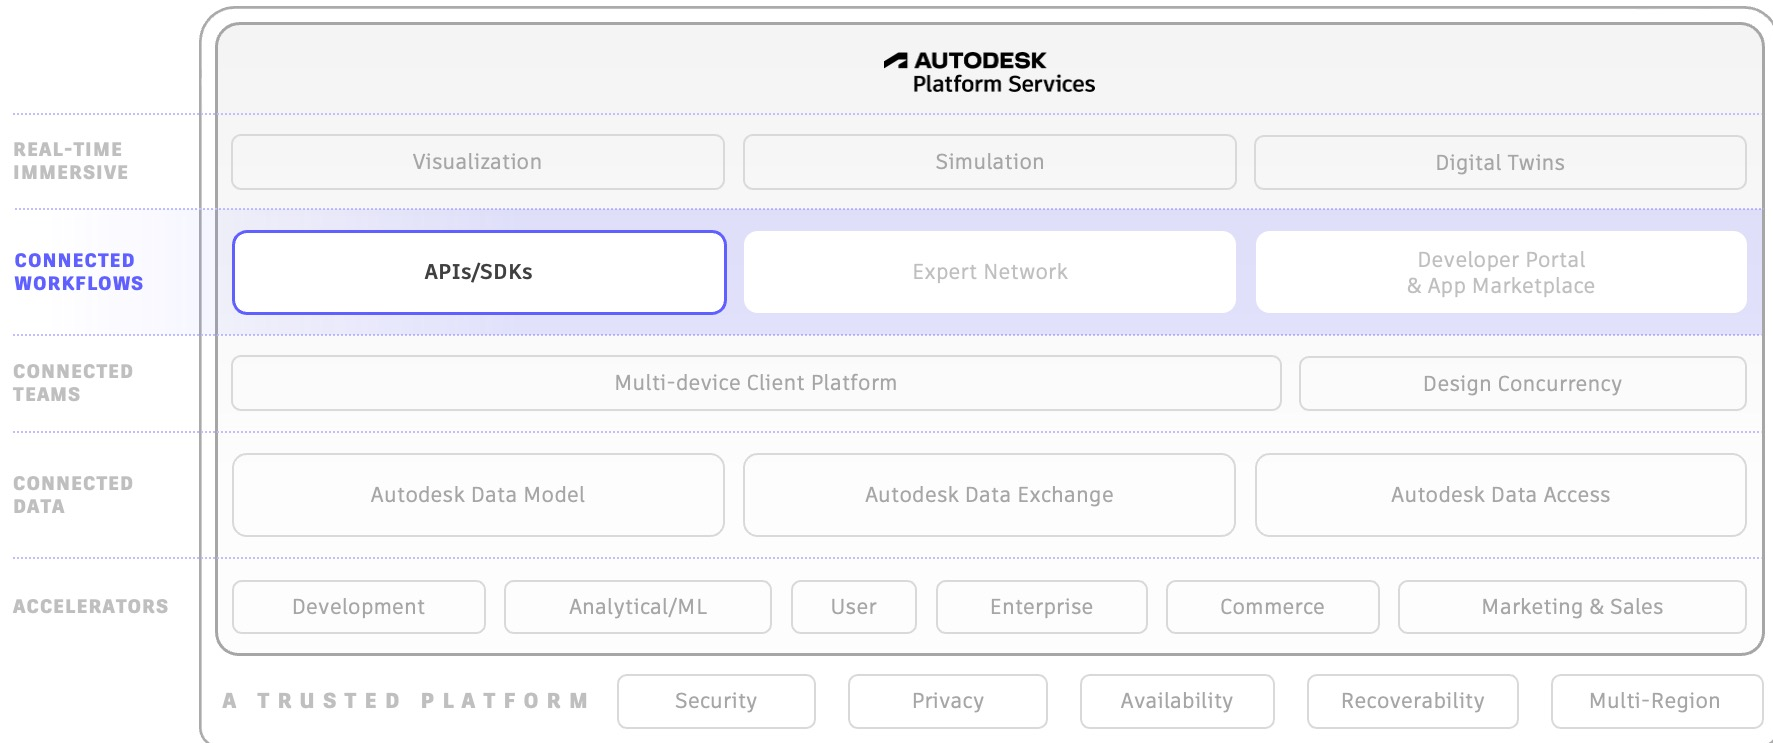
AUTODESK
Platform Services

REAL-TIME IMMERSIVE

Visualization

Simulation

Digital Twins

CONNECTED WORKFLOWS

APIs/SDKs

Expert Network

Developer Portal & App Marketplace

CONNECTED TEAMS

Multi-device Client Platform

Design Concurrency

CONNECTED DATA

Autodesk Data Model

Autodesk Data Exchange

Autodesk Data Access

ACCELERATORS

Development

Analytical/ML

User

Enterprise

Commerce

Marketing & Sales

A TRUSTED PLATFORM

Security

Privacy

Availability

Recoverability

Multi-Region